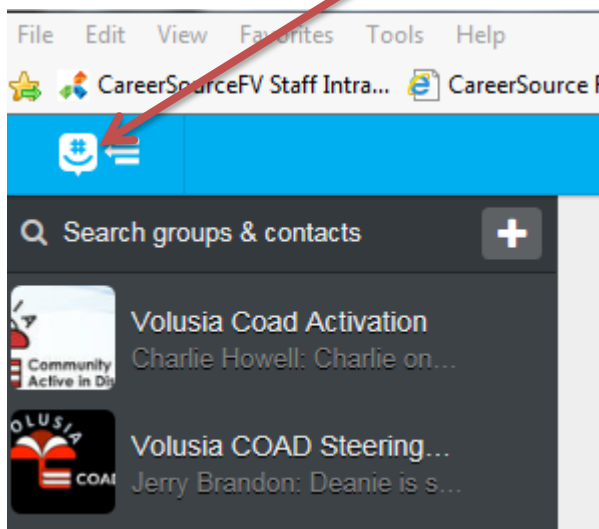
File Edit View Favorites Tools Help

CareerSourceFV Staff Intra... CareerSource F

Search groups & contacts

+

Community Active in Di

Volusia Coad Activation

Charlie Howell: Charlie on...

OLUSIA

COAD

Volusia COAD Steering...

Jerry Brandon: Deanie is s...